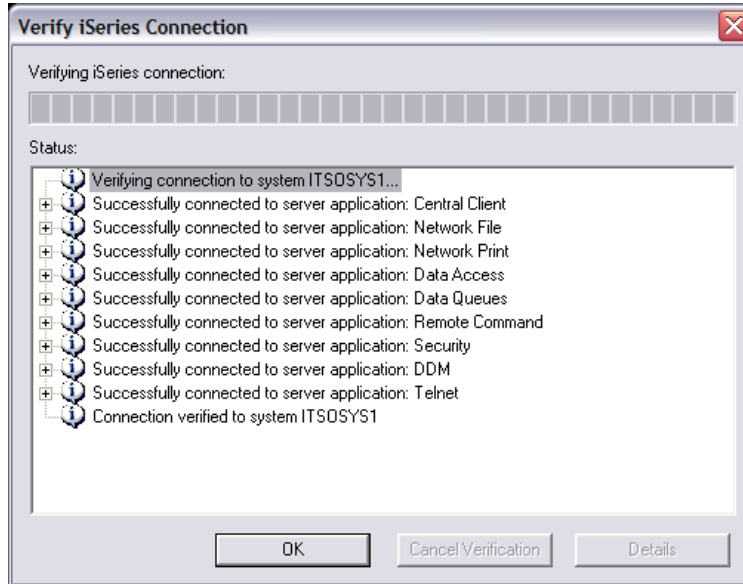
Verify iSeries Connection

Verifying iSeries connection:

Status:

Verifying connection to system ITSOSYS1...
Successfully connected to server application: Central Client
Successfully connected to server application: Network File
Successfully connected to server application: Network Print
Successfully connected to server application: Data Access
Successfully connected to server application: Data Queues
Successfully connected to server application: Remote Command
Successfully connected to server application: Security
Successfully connected to server application: DDM
Successfully connected to server application: Telnet
Connection verified to system ITSOSYS1

OK

Cancel Verification

Details